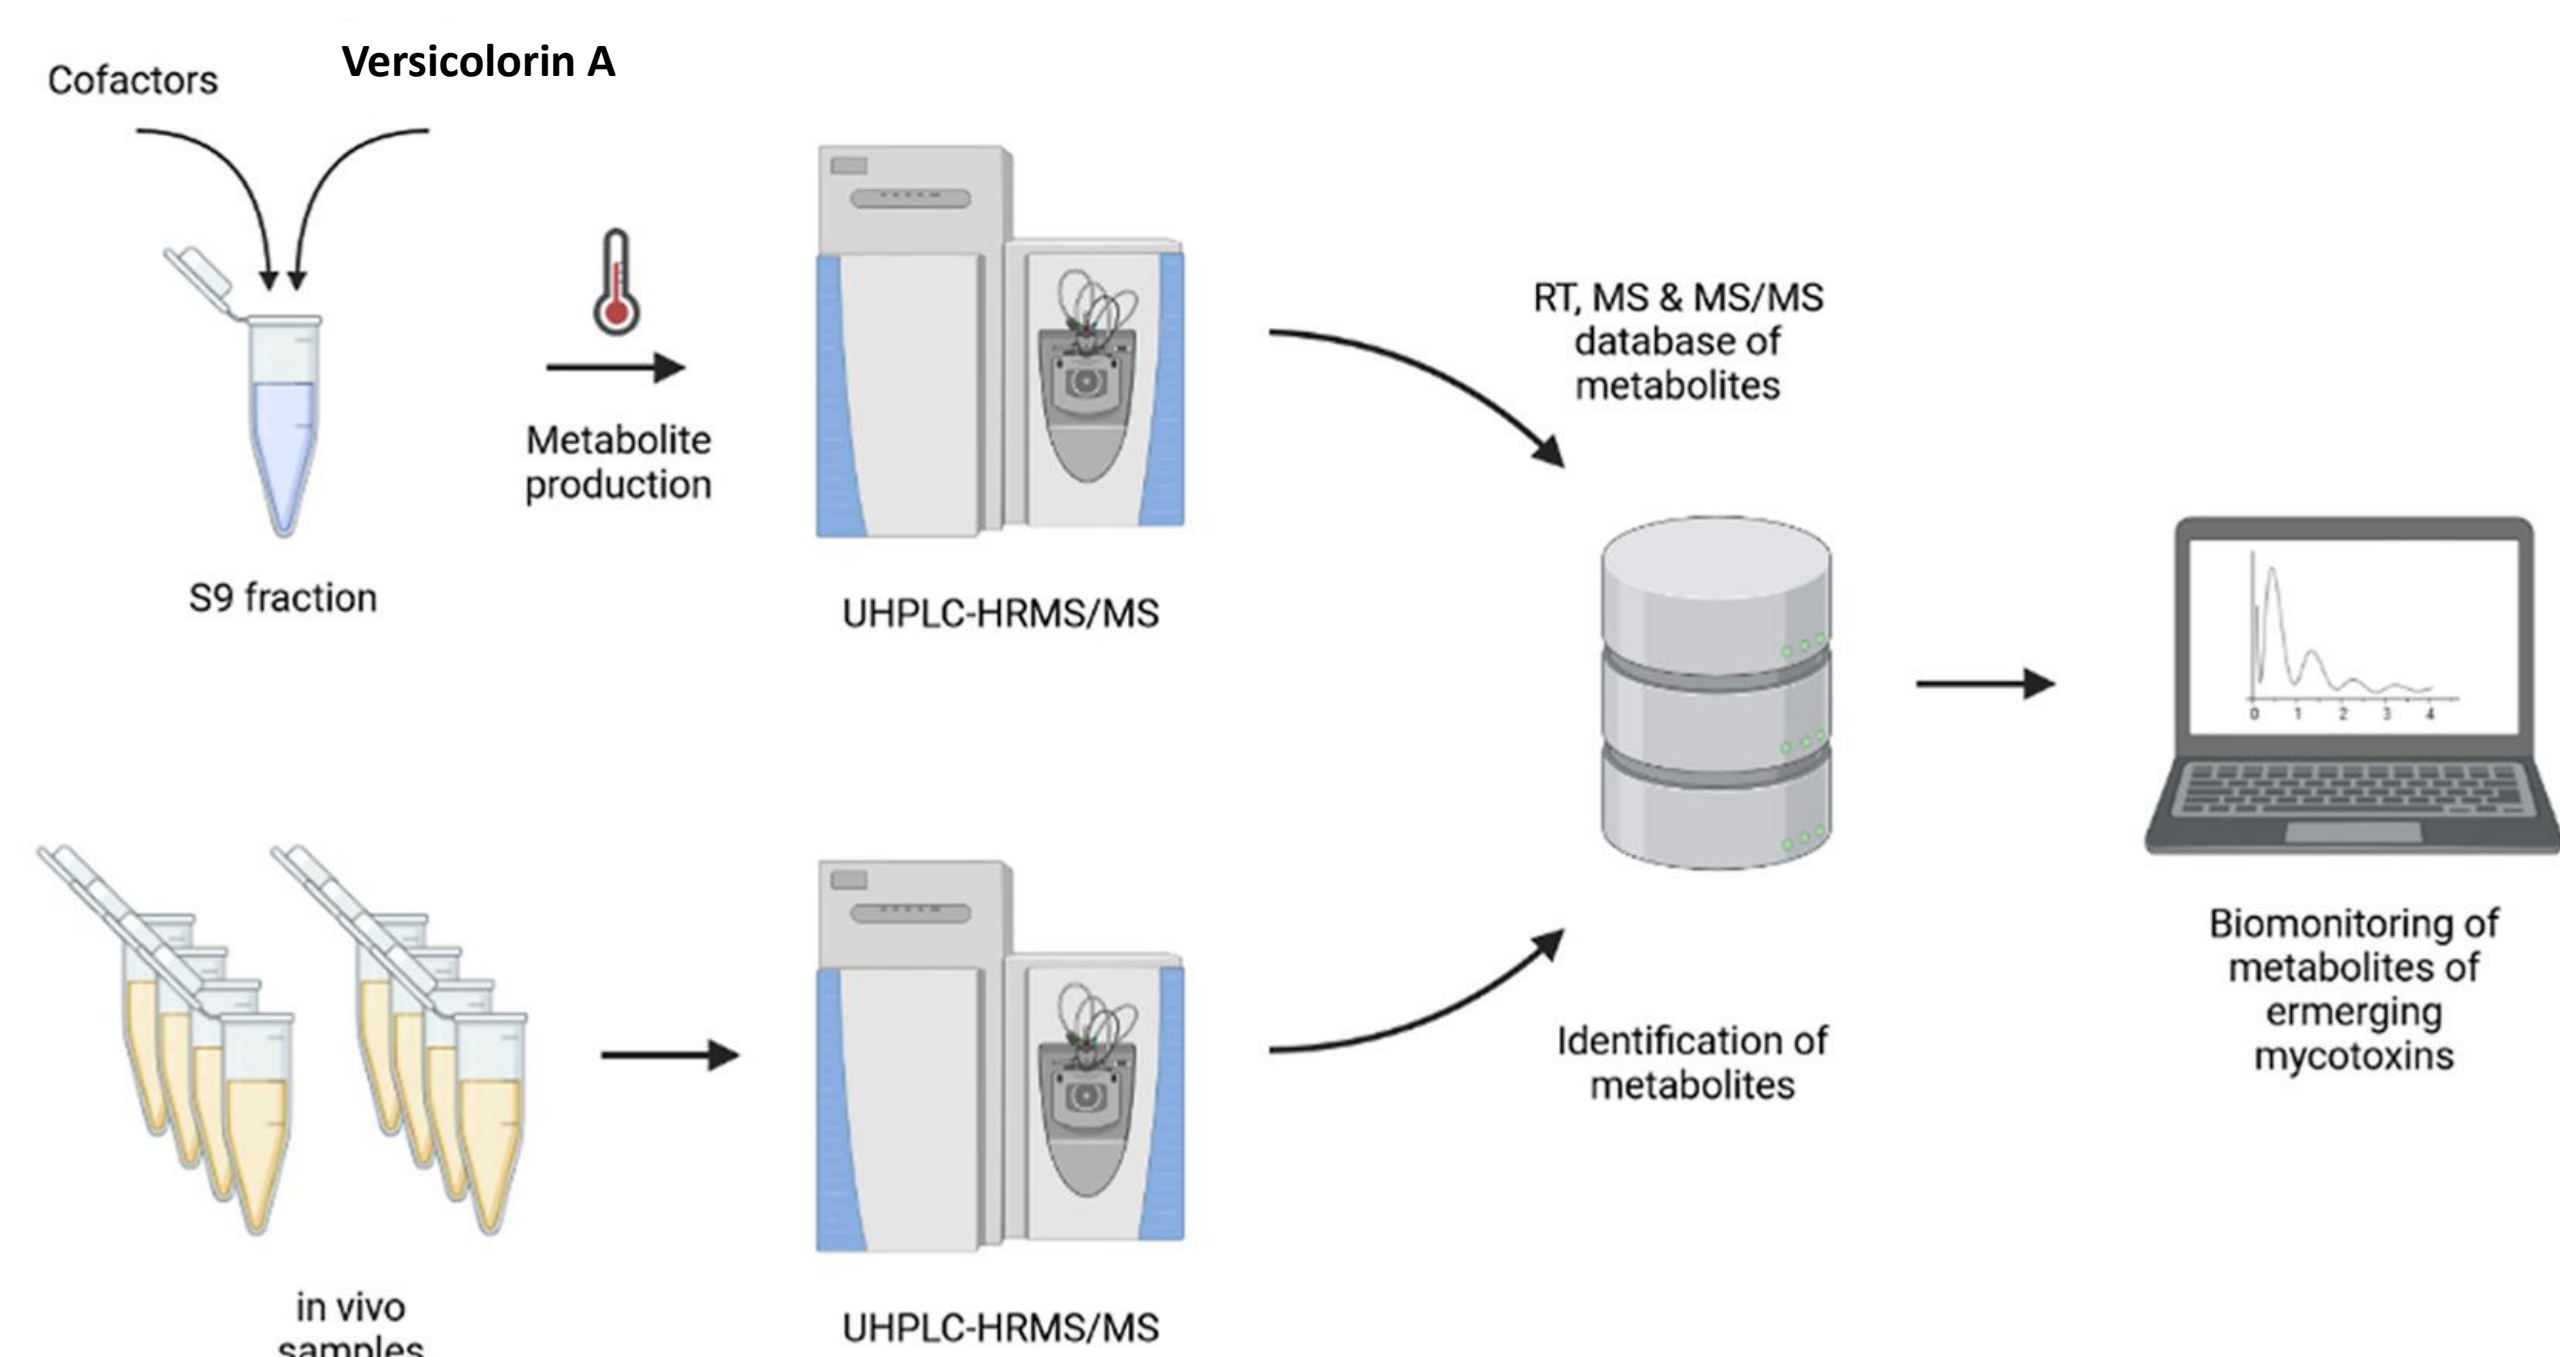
Cofactors

Versicolorin A

S9 fraction

Metabolite production

UHPLC-HRMS/MS

RT, MS & MS/MS database of metabolites

0 1 2 3 4

Biomonitoring of metabolites of ermerging mycotoxins

Identification of metabolites

in vivo samples

UHPLC-HRMS/MS